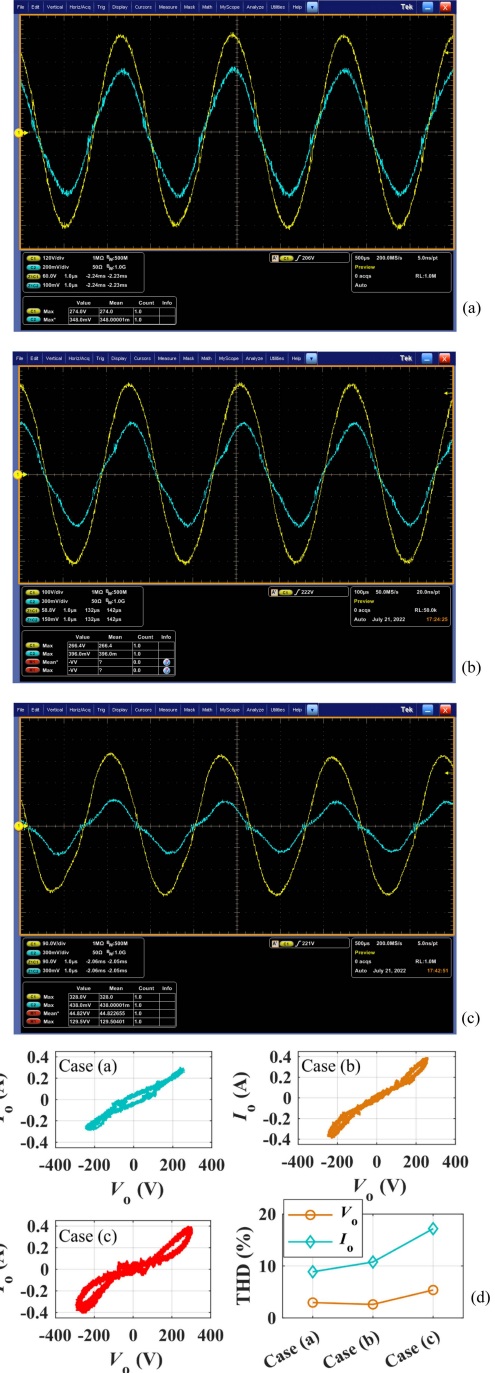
File Edit Vertical Horiz/Acq Trig Display Cursors Measure Mask Math MyScope Analyze Utilities Help Tek

C1 120V/div 1MΩ $B_W$:500M
C2 200mV/div 50Ω $B_W$:1.0G
Ref1 80.0V 1.6µs -2.24ms -2.23ms
Ref2 100mV 1.6µs -2.24ms -2.23ms

C1 ∫ 200V

500µs 200.0MS/s 5.0ns/pt
Preview
0 acqs RL:1.0M
Auto

| | | Value | Mean | Count | Info |
|---|---|---|---|---|---|
| C1 | Max | 274.0V | 274.0 | 1.0 | |
| C2 | Max* | 348.0mV | 348.00001m | 1.0 | |

(a)

File Edit Vertical Horiz/Acq Trig Display Cursors Measure Mask Math MyScope Analyze Utilities Help Tek

C1 100V/div 1MΩ $B_W$:500M
C2 300mV/div 50Ω $B_W$:1.0G
Ref1 50.0V 1.6µs 132µs 142µs
Ref2 150mV 1.6µs 132µs 142µs

C1 ∫ 222V

100µs 50.0MS/s 20.0ns/pt
Preview
0 acqs RL:50.0k
Auto July 21, 2022 17:24:25

| | | Value | Mean | Count | Info |
|---|---|---|---|---|---|
| C1 | Max | 286.4V | 286.4 | 1.0 | |
| C2 | Max | 396.0mV | 396.0m | 1.0 | |
| | Mean* | -VV | ? | 0.0 | |
| | Max | -VV | ? | 0.0 | |

(b)

File Edit Vertical Horiz/Acq Trig Display Cursors Measure Mask Math MyScope Analyze Utilities Help Tek

C1 90.0V/div 1MΩ $B_W$:500M
C2 300mV/div 50Ω $B_W$:1.0G
Ref1 90.0V 1.6µs -2.06ms -2.05ms
Ref2 300mV 1.6µs -2.06ms -2.05ms

C1 ∫ 221V

500µs 200.0MS/s 5.0ns/pt
Preview
0 acqs RL:1.0M
Auto July 21, 2022 17:42:51

| | | Value | Mean | Count | Info |
|---|---|---|---|---|---|
| C1 | Max | 328.0V | 328.0 | 1.0 | |
| C2 | Max | 438.0mV | 438.0001m | 1.0 | |
| | Mean* | 44.82VV | 44.822655 | 1.0 | |
| | Max | 129.5VV | 129.50401 | 1.0 | |

(c)

Case (a)
0.4 0.2 0 -0.2 -0.4
-400 -200 0 200 400
$V_o$ (V)

Case (b)
$I_o$ (A)
0.4 0.2 0 -0.2 -0.4
-400 -200 0 200 400
$V_o$ (V)

Case (c)
0.4 0.2 0 -0.2 -0.4
-400 -200 0 200 400
$V_o$ (V)

THD (%)
20 10 0
$V_o$
$I_o$
Case (a) Case (b) Case (c)

(d)